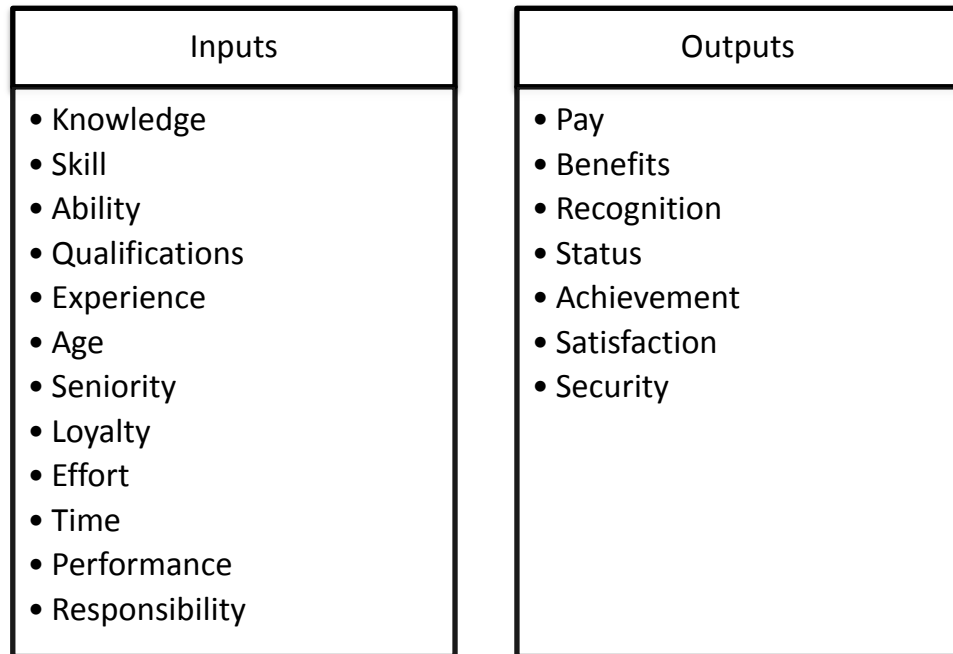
Inputs

- Knowledge
- Skill
- Ability
- Qualifications
- Experience
- Age
- Seniority
- Loyalty
- Effort
- Time
- Performance
- Responsibility

Outputs

- Pay
- Benefits
- Recognition
- Status
- Achievement
- Satisfaction
- Security